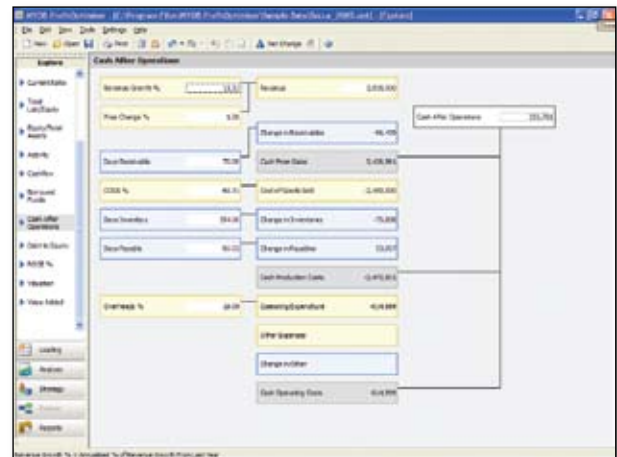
MYOB ProfitOptimiser - [C:\Program Files\MYOB ProfitOptimiser\Sample Data\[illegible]] - [Explore]

File Edit View Tools Settings Help

New Open Save Print Net Change

Explore

Cash After Operations

Current Ratio

Total Liab/Equity

Equity/Total Assets

Activity

Cash Flow

Borrowed Funds

Cash After Operations

Debt to Equity

MYOB %

Valuation

Value Added

Revenue Growth % 15.5

Price Change % 0.00

Days Receivable 70.00

COGS % 46.3

Days Inventory 164.00

Days Payable 90.00

Overheads % 18.00

Revenue 2,030,000

Change in Receivables -96,455

Cash From Sales 1,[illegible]

Cost of Goods Sold -1,490,000

Change in Inventories -75,000

Change in Payables 33,017

Cash Production Costs -1,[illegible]

Operating Expenditure -414,899

Other Expenses

Change in Other

Cash Operating Costs -414,899

Cash After Operations 253,756

Loading

Analysis

Strategy

Forecast

Reports

Revenue Growth % = Annualised % of Revenue Growth from Last Year